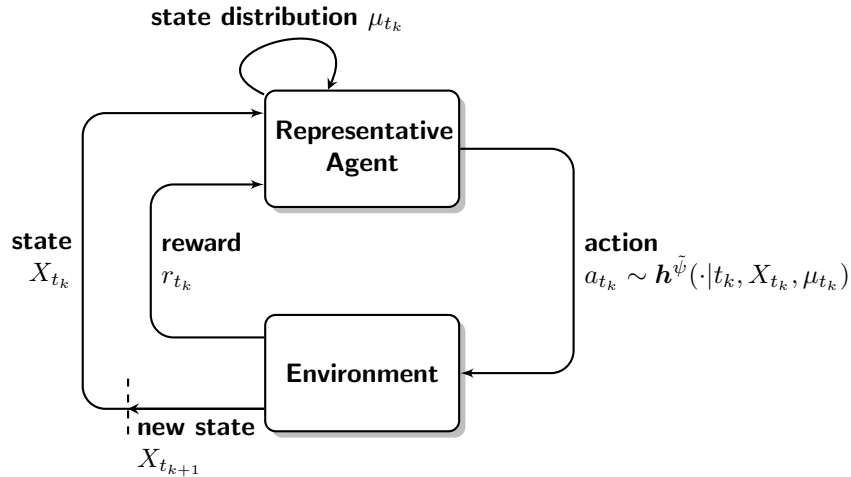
state distribution $\mu_{t_k}$

Representative Agent

state $X_{t_k}$

reward $r_{t_k}$

action $a_{t_k} \sim \boldsymbol{h}^{\tilde{\psi}}(\cdot|t_k, X_{t_k}, \mu_{t_k})$

Environment

new state $X_{t_{k+1}}$